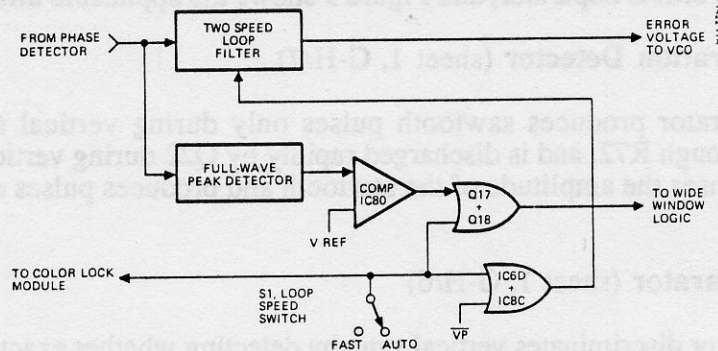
FROM PHASE DETECTOR

TWO SPEED LOOP FILTER

ERROR VOLTAGE TO VCO

ration Detector (sheet 1, C-H/1

rator produces sawtooth pulses only during vertical
rough R72 and is discharged
during vertic
the amplitude
pulses

FULL-WAVE PEAK DETECTOR

COMP IC80

V REF

Q17 + Q18

TO WIDE WINDOW LOGIC

TO COLOR LOCK MODULE

S1, LOOP SPEED SWITCH

IC6D + IC8C

$\overline{VP}$

FAST

AUTO

rator

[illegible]